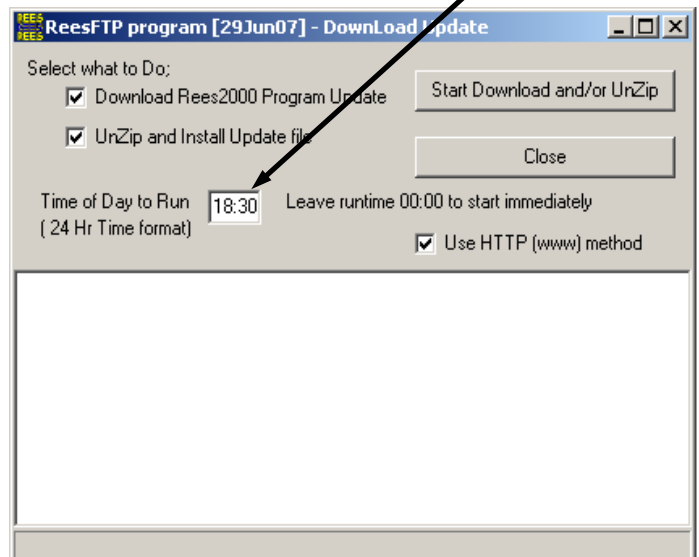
REES REES ReesFTP program [29Jun07] - DownLoad Update

Select what to Do;

Download Rees2000 Program Update

UnZip and Install Update file

Start Download and/or UnZip

Close

Time of Day to Run ( 24 Hr Time format)

18:30

Leave runtime 00:00 to start immediately

Use HTTP (www) method